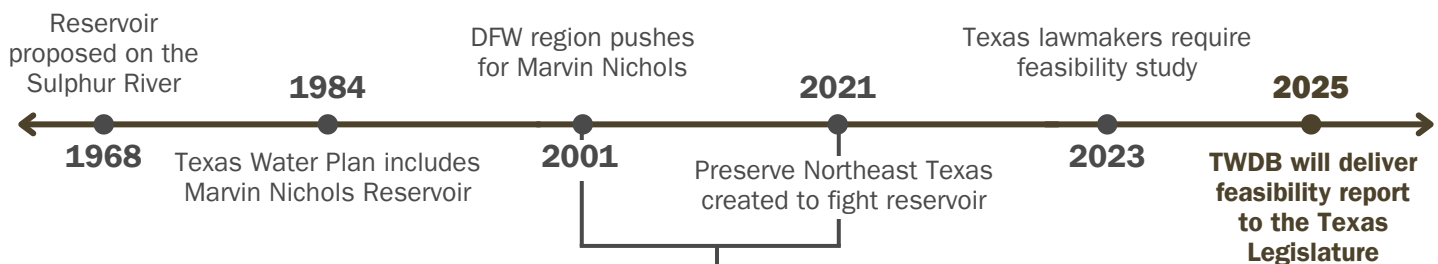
Reservoir proposed on the Sulphur River

1968

1984

Texas Water Plan includes Marvin Nichols Reservoir

DFW region pushes for Marvin Nichols

2001

2021

Preserve Northeast Texas created to fight reservoir

Texas lawmakers require feasibility study

2023

2025

TWDB will deliver feasibility report to the Texas Legislature